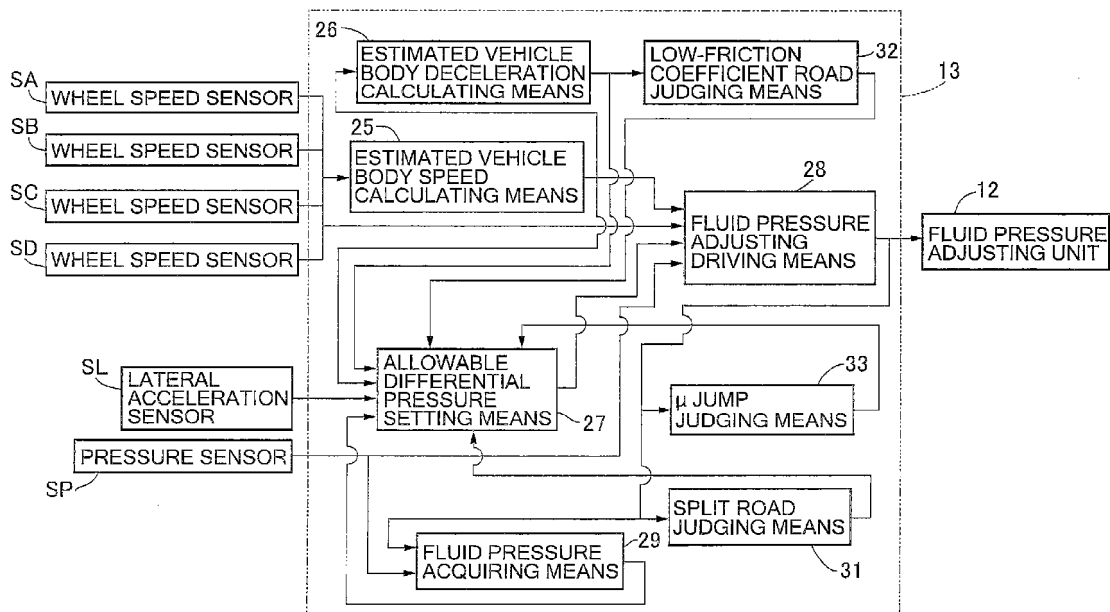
26
ESTIMATED VEHICLE BODY DECELERATION CALCULATING MEANS

LOW-FRICTION COEFFICIENT ROAD JUDGING MEANS
32

13

SA
WHEEL SPEED SENSOR

SB
WHEEL SPEED SENSOR

25
ESTIMATED VEHICLE BODY SPEED CALCULATING MEANS

SC
WHEEL SPEED SENSOR

SD
WHEEL SPEED SENSOR

28
FLUID PRESSURE ADJUSTING DRIVING MEANS

12
FLUID PRESSURE ADJUSTING UNIT

SL
LATERAL ACCELERATION SENSOR

ALLOWABLE DIFFERENTIAL PRESSURE SETTING MEANS
27

33
μ JUMP JUDGING MEANS

PRESSURE SENSOR
SP

SPLIT ROAD JUDGING MEANS
31

FLUID PRESSURE ACQUIRING MEANS
29